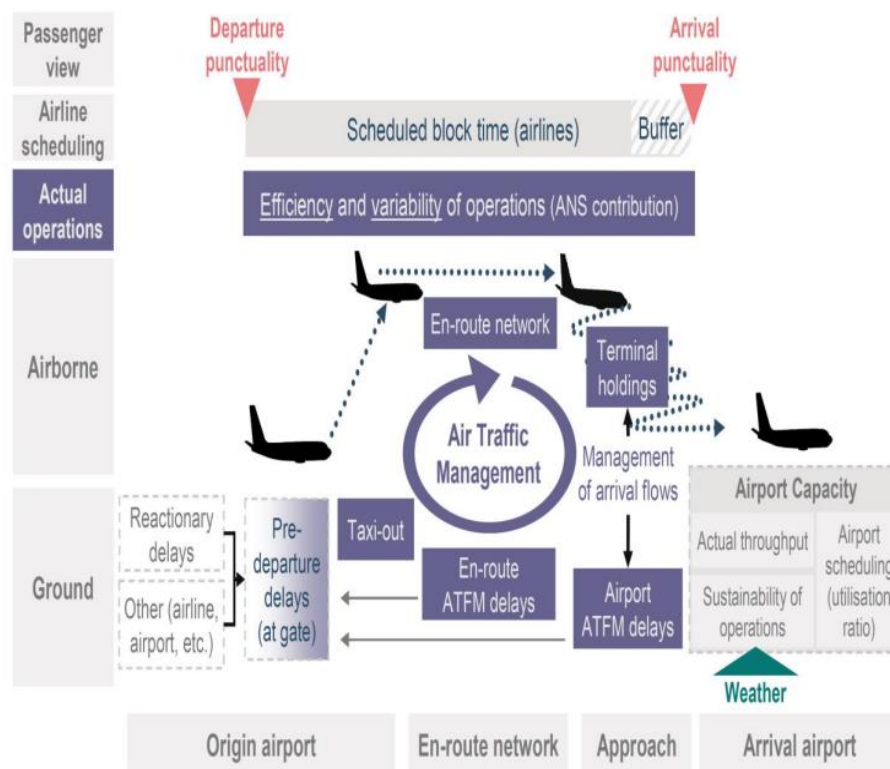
Passenger view

Departure punctuality

Arrival punctuality

Airline scheduling

Scheduled block time (airlines)

Buffer

Actual operations

Efficiency and variability of operations (ANS contribution)

Airborne

En-route network

Terminal holdings

Air Traffic Management

Management of arrival flows

Ground

Reactionary delays

Other (airline, airport, etc.)

Pre-departure delays (at gate)

Taxi-out

En-route ATFM delays

Airport ATFM delays

Airport Capacity

Actual throughput

Airport scheduling (utilisation ratio)

Sustainability of operations

Weather

Origin airport

En-route network

Approach

Arrival airport